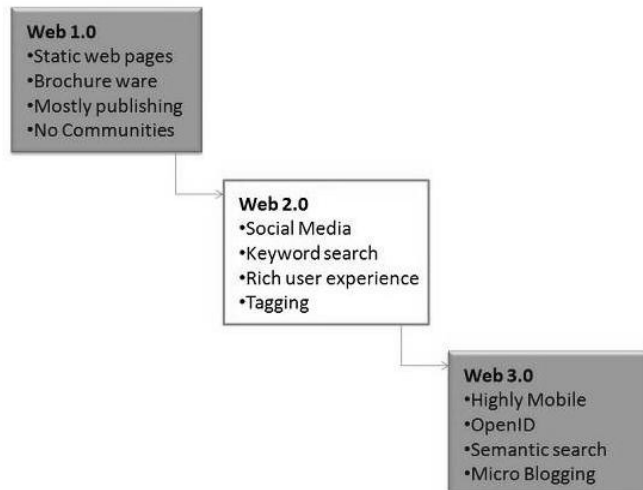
Web 1.0
•Static web pages
•Brochure ware
•Mostly publishing
•No Communities

Web 2.0
•Social Media
•Keyword search
•Rich user experience
•Tagging

Web 3.0
•Highly Mobile
•OpenID
•Semantic search
•Micro Blogging